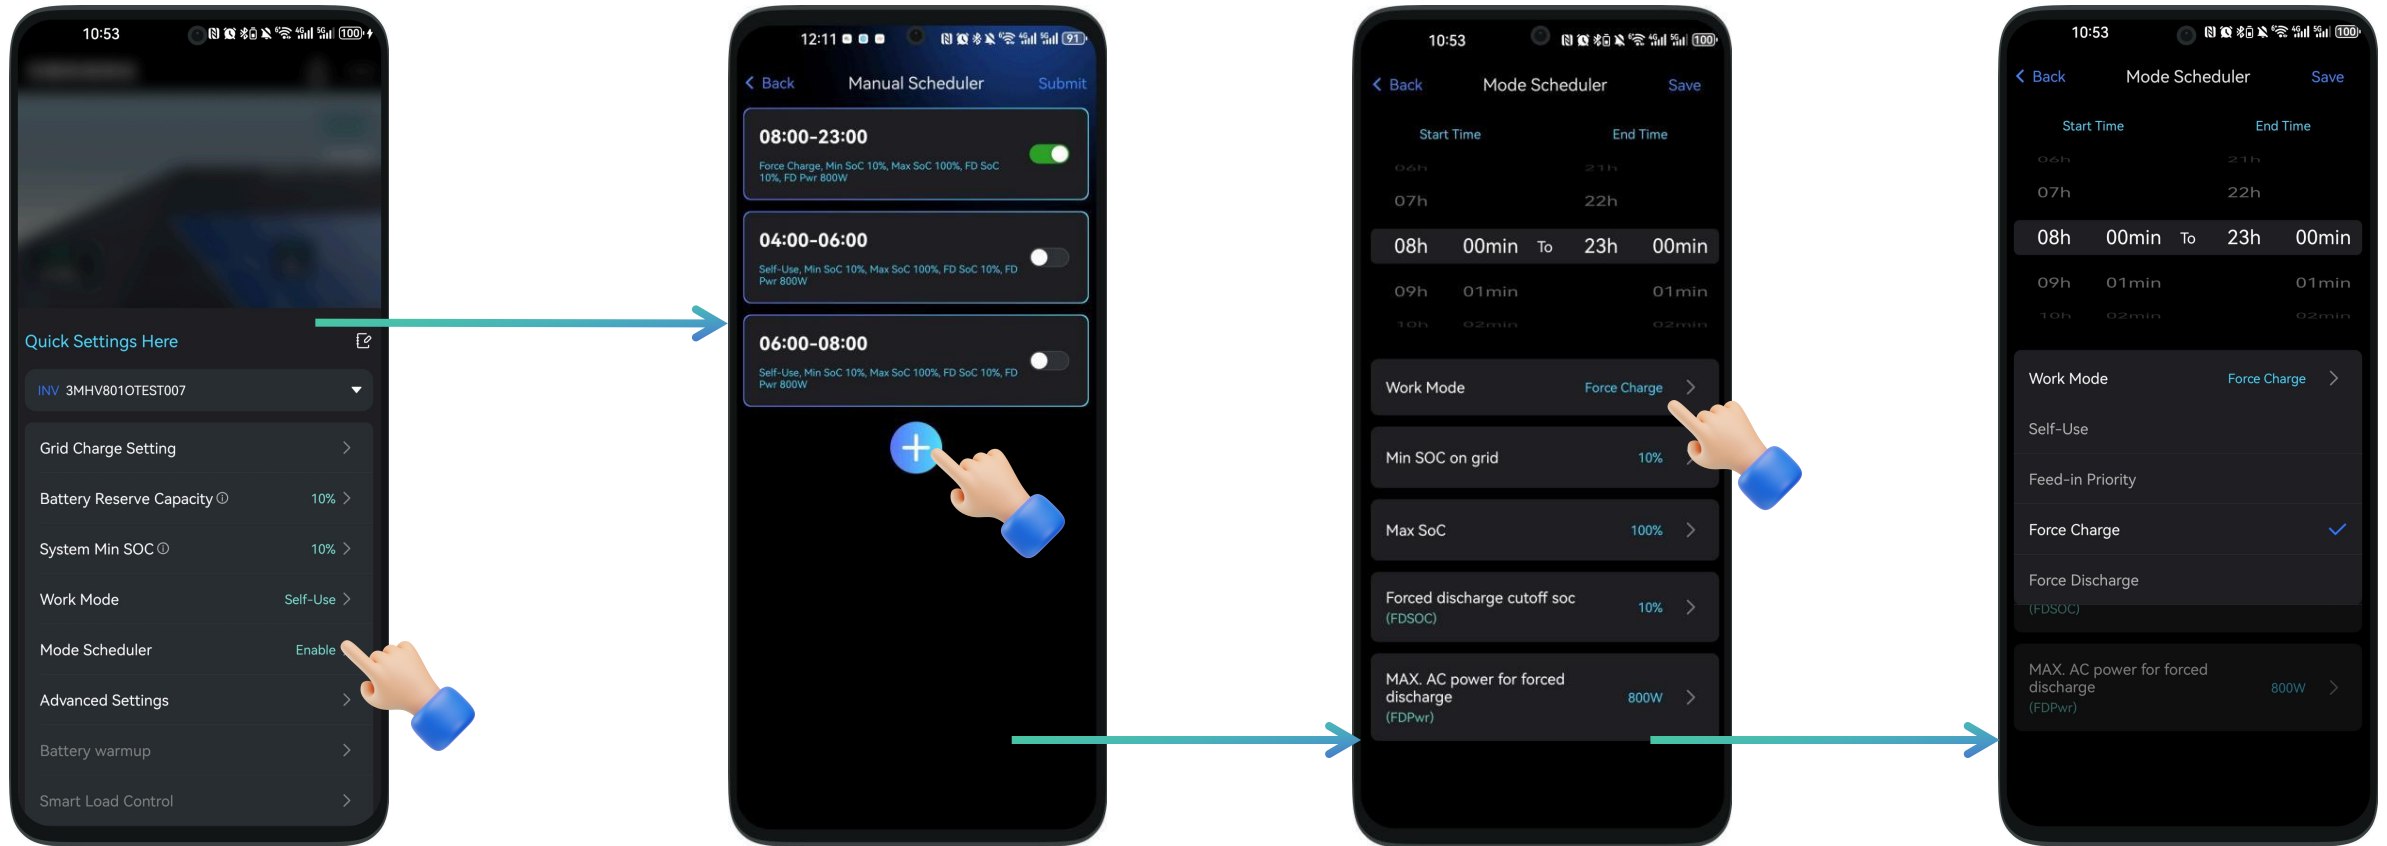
10:53

Quick Settings Here

INV 3MHV801OTEST007

Grid Charge Setting

Battery Reserve Capacity 10%

System Min SOC 10%

Work Mode Self-Use

Mode Scheduler Enable

Advanced Settings

Battery warmup

Smart Load Control

12:11

Back Manual Scheduler Submit

08:00-23:00
Force Charge, Min SoC 10%, Max SoC 100%, FD SoC 10%, FD Pwr 800W

04:00-06:00
Self-Use, Min SoC 10%, Max SoC 100%, FD SoC 10%, FD Pwr 800W

06:00-08:00
Self-Use, Min SoC 10%, Max SoC 100%, FD SoC 10%, FD Pwr 800W

10:53

Back Mode Scheduler Save

Start Time End Time

06h 21h
07h 22h
08h 00min To 23h 00min
09h 01min 01min
10h 02min 02min

Work Mode Force Charge

Min SOC on grid 10%

Max SoC 100%

Forced discharge cutoff soc (FDSOC) 10%

MAX. AC power for forced discharge (FDPwr) 800W

10:53

Back Mode Scheduler Save

Start Time End Time

06h 21h
07h 22h
08h 00min To 23h 00min
09h 01min 01min
10h 02min 02min

Work Mode Force Charge

Self-Use

Feed-in Priority

Force Charge

Force Discharge

(FDSOC)

MAX. AC power for forced discharge (FDPwr) 800W